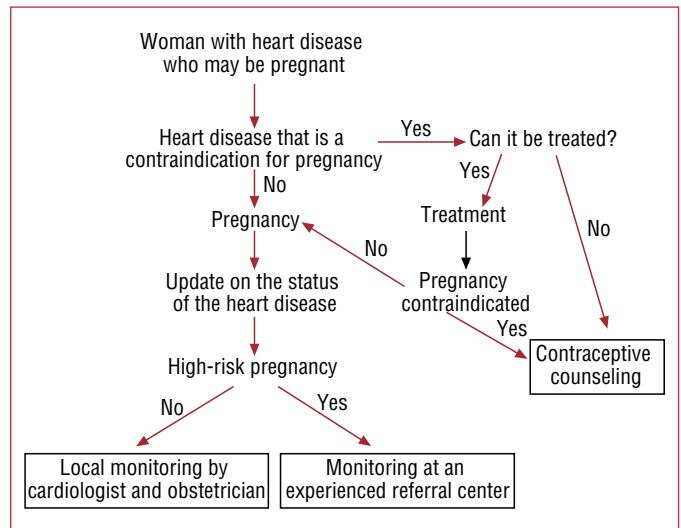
Woman with heart disease who may be pregnant

Heart disease that is a contraindication for pregnancy

Yes

Can it be treated?

No

Yes

Pregnancy

Treatment

No

No

Update on the status of the heart disease

Pregnancy contraindicated

Yes

Contraceptive counseling

High-risk pregnancy

No

Yes

Local monitoring by cardiologist and obstetrician

Monitoring at an experienced referral center